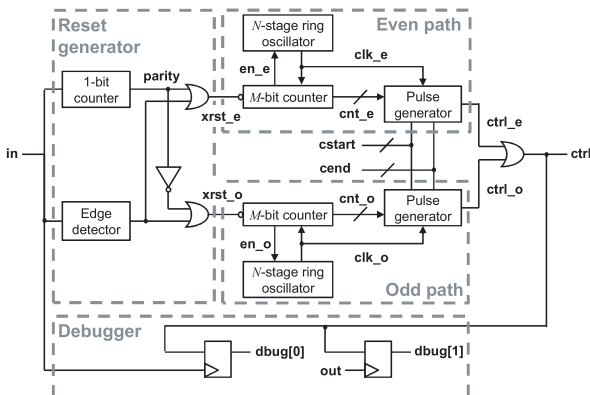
Reset generator

Even path

N-stage ring oscillator

en_e

clk_e

1-bit counter

parity

M-bit counter

cnt_e

Pulse generator

xrst_e

ctrl_e

in

cstart

ctrl

cend

ctrl_o

xrst_o

Edge detector

M-bit counter

cnt_o

Pulse generator

en_o

clk_o

N-stage ring oscillator

Odd path

Debugger

dbug[0]

dbug[1]

out